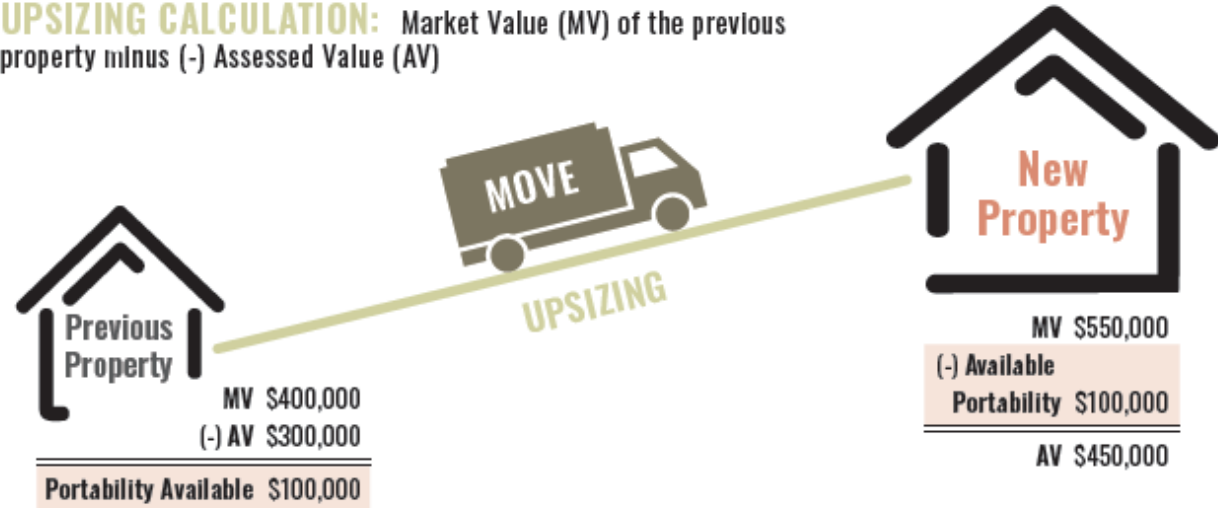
UPSIZING CALCULATION: Market Value (MV) of the previous property minus (-) Assessed Value (AV)

MOVE

UPSIZING

Previous Property

MV $400,000
(-) AV $300,000

Portability Available $100,000

New Property

MV $550,000
(-) Available Portability $100,000

AV $450,000